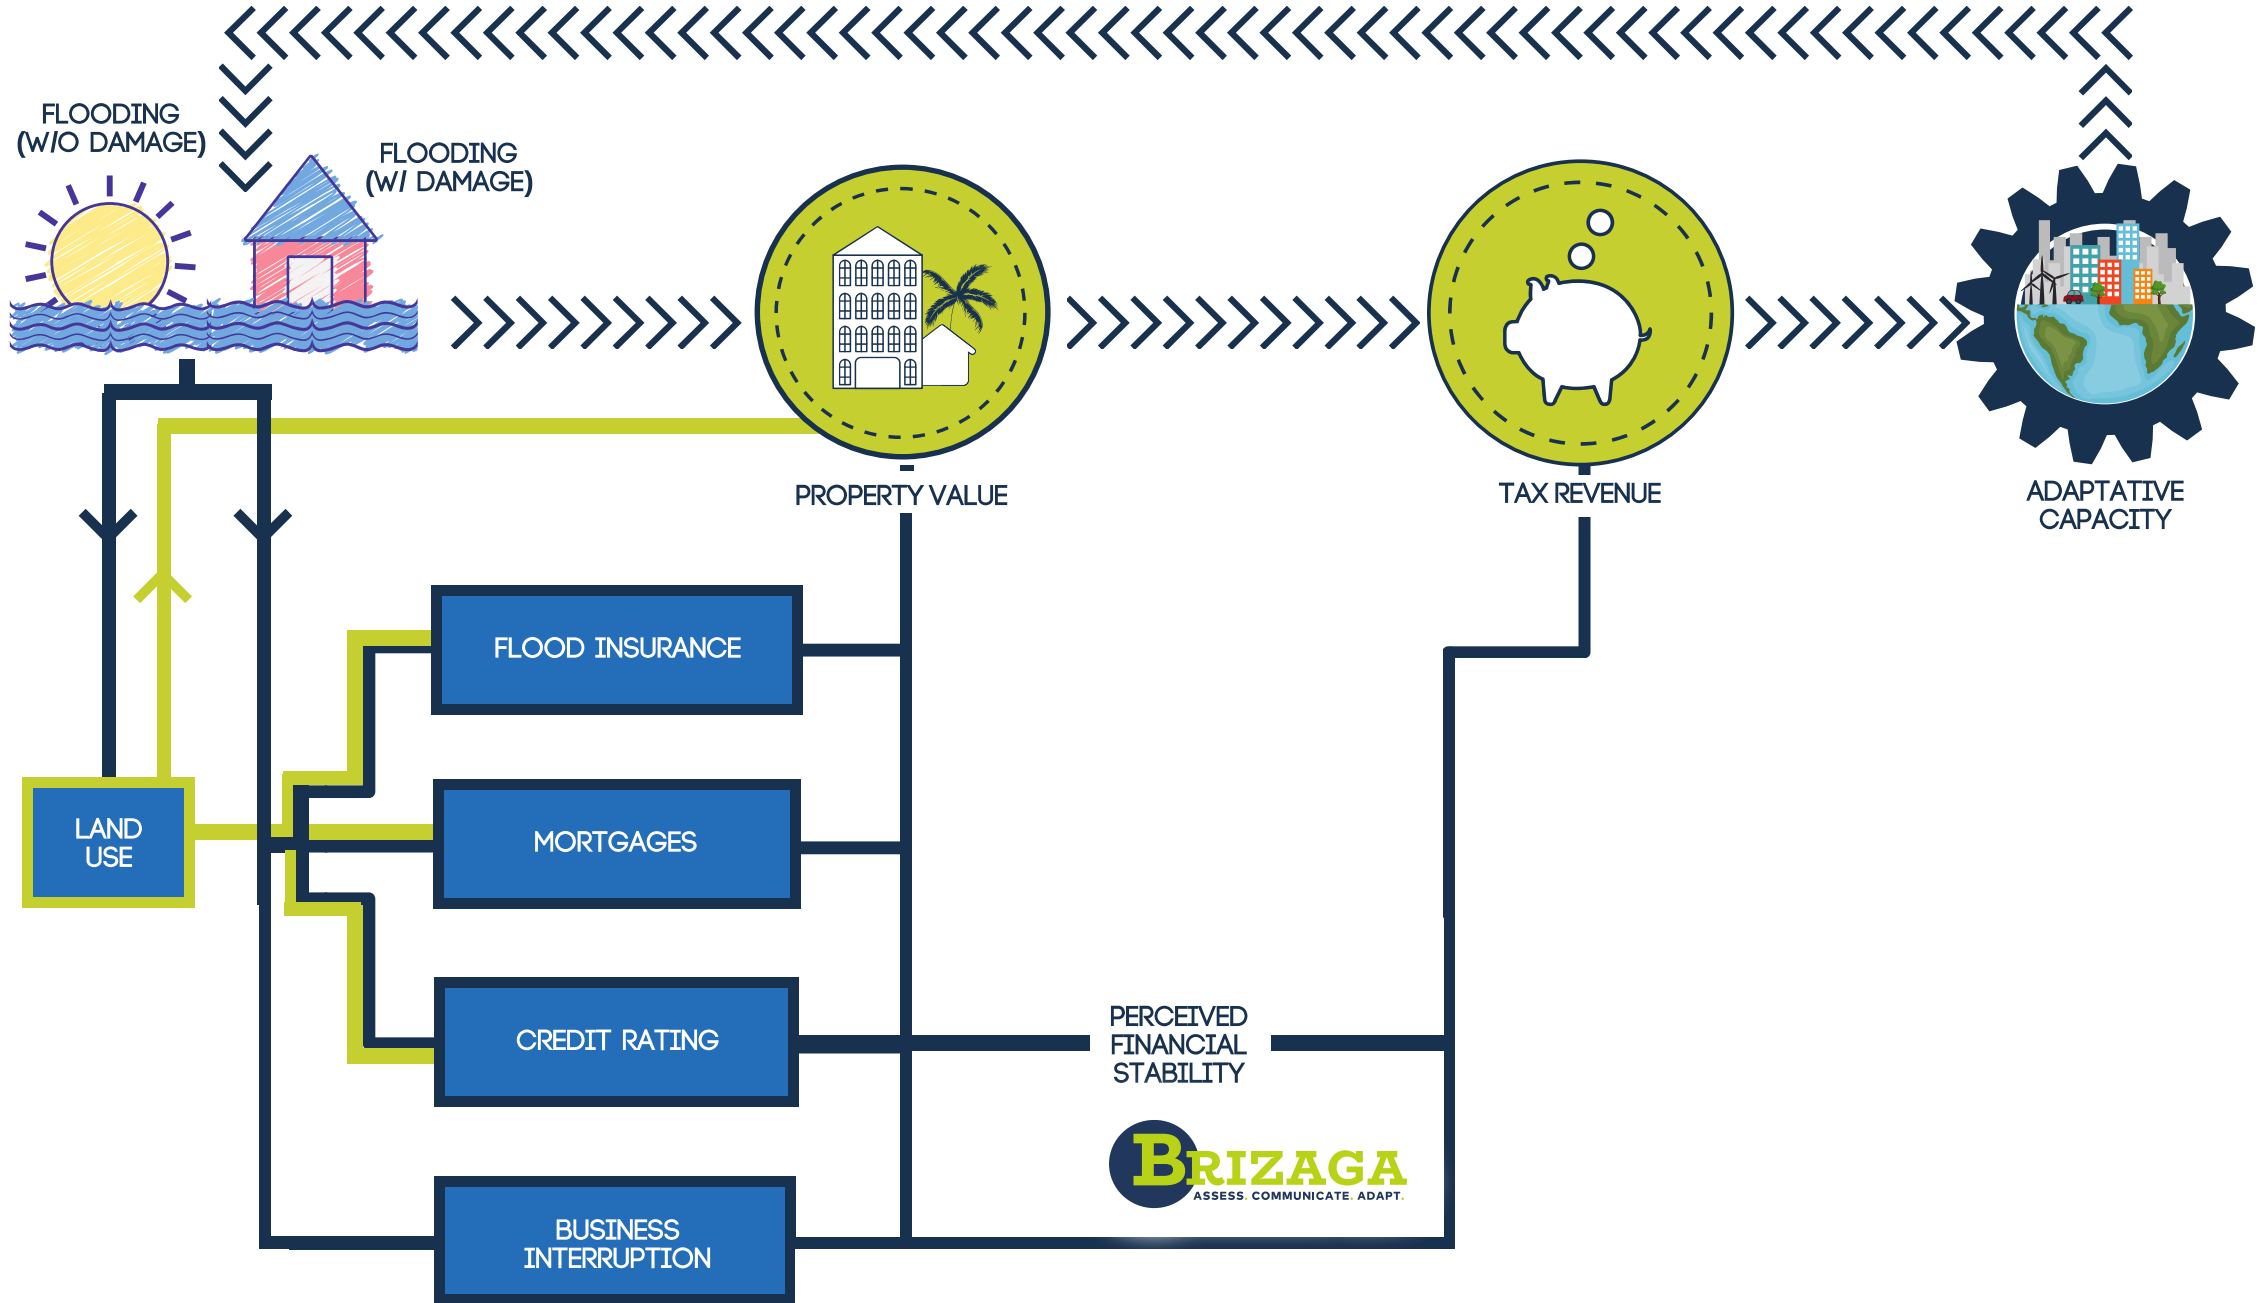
FLOODING (W/O DAMAGE)

FLOODING (W/ DAMAGE)

PROPERTY VALUE

TAX REVENUE

ADAPTATIVE CAPACITY

FLOOD INSURANCE

LAND USE

MORTGAGES

CREDIT RATING

PERCEIVED FINANCIAL STABILITY

BUSINESS INTERRUPTION

BRIZAGA
ASSESS. COMMUNICATE. ADAPT.